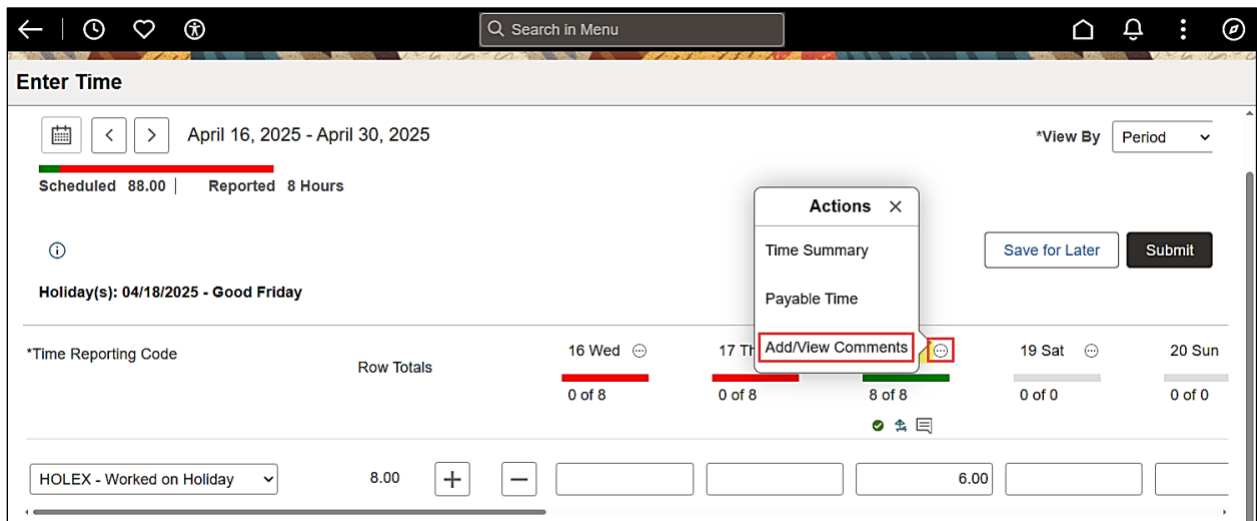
Search in Menu

Enter Time

April 16, 2025 - April 30, 2025

*View By Period

Scheduled 88.00 | Reported 8 Hours

Actions

Time Summary

Payable Time

Add/View Comments

Save for Later

Submit

Holiday(s): 04/18/2025 - Good Friday

*Time Reporting Code

Row Totals

16 Wed

0 of 8

17 Th

0 of 8

8 of 8

19 Sat

0 of 0

20 Sun

0 of 0

HOLEX - Worked on Holiday

8.00

+

−

6.00